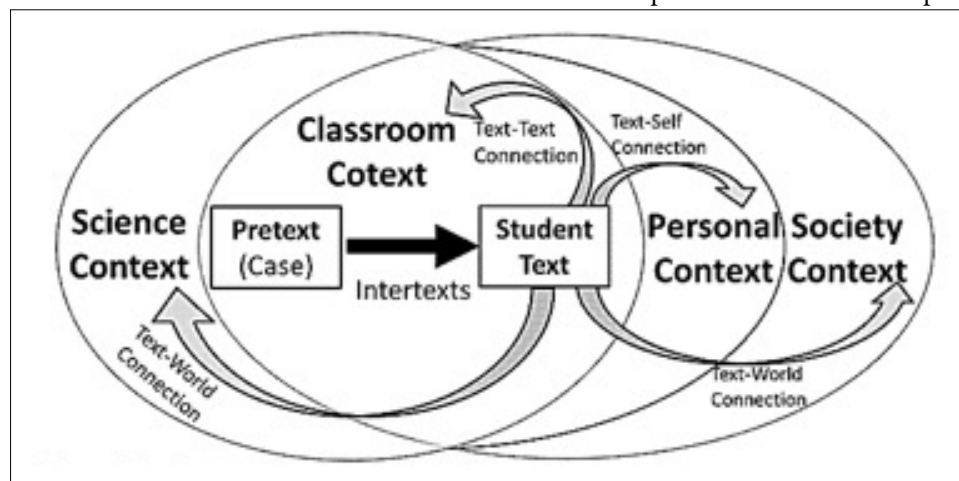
Classroom Cotext

Text-Text Connection

Text-Self Connection

Science Context

Pretext (Case)

Intertexts

Student Text

Personal Context

Society Context

Text-World Connection

Text-World Connection